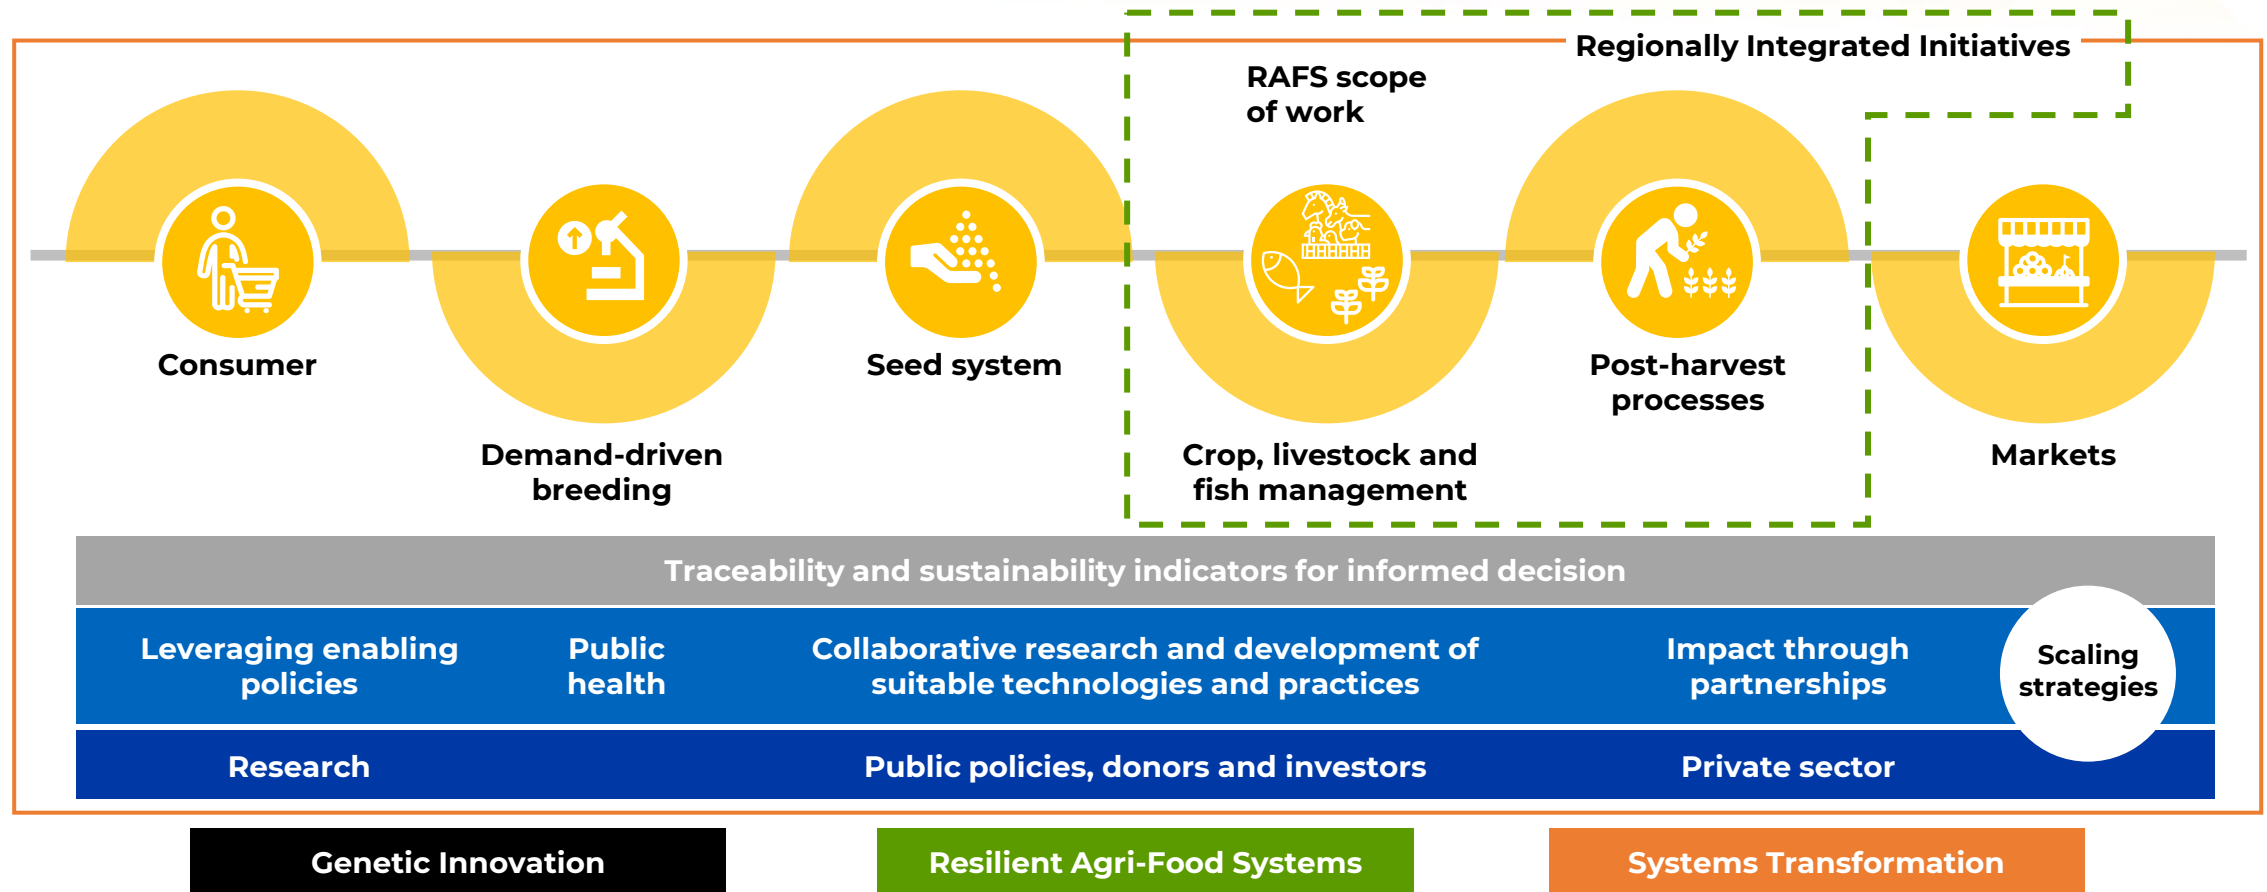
Regionally Integrated Initiatives

RAFS scope of work

Consumer

Demand-driven breeding

Seed system

Crop, livestock and fish management

Post-harvest processes

Markets

Traceability and sustainability indicators for informed decision

Leveraging enabling policies

Public health

Collaborative research and development of suitable technologies and practices

Impact through partnerships

Scaling strategies

Research

Public policies, donors and investors

Private sector

Genetic Innovation

Resilient Agri-Food Systems

Systems Transformation